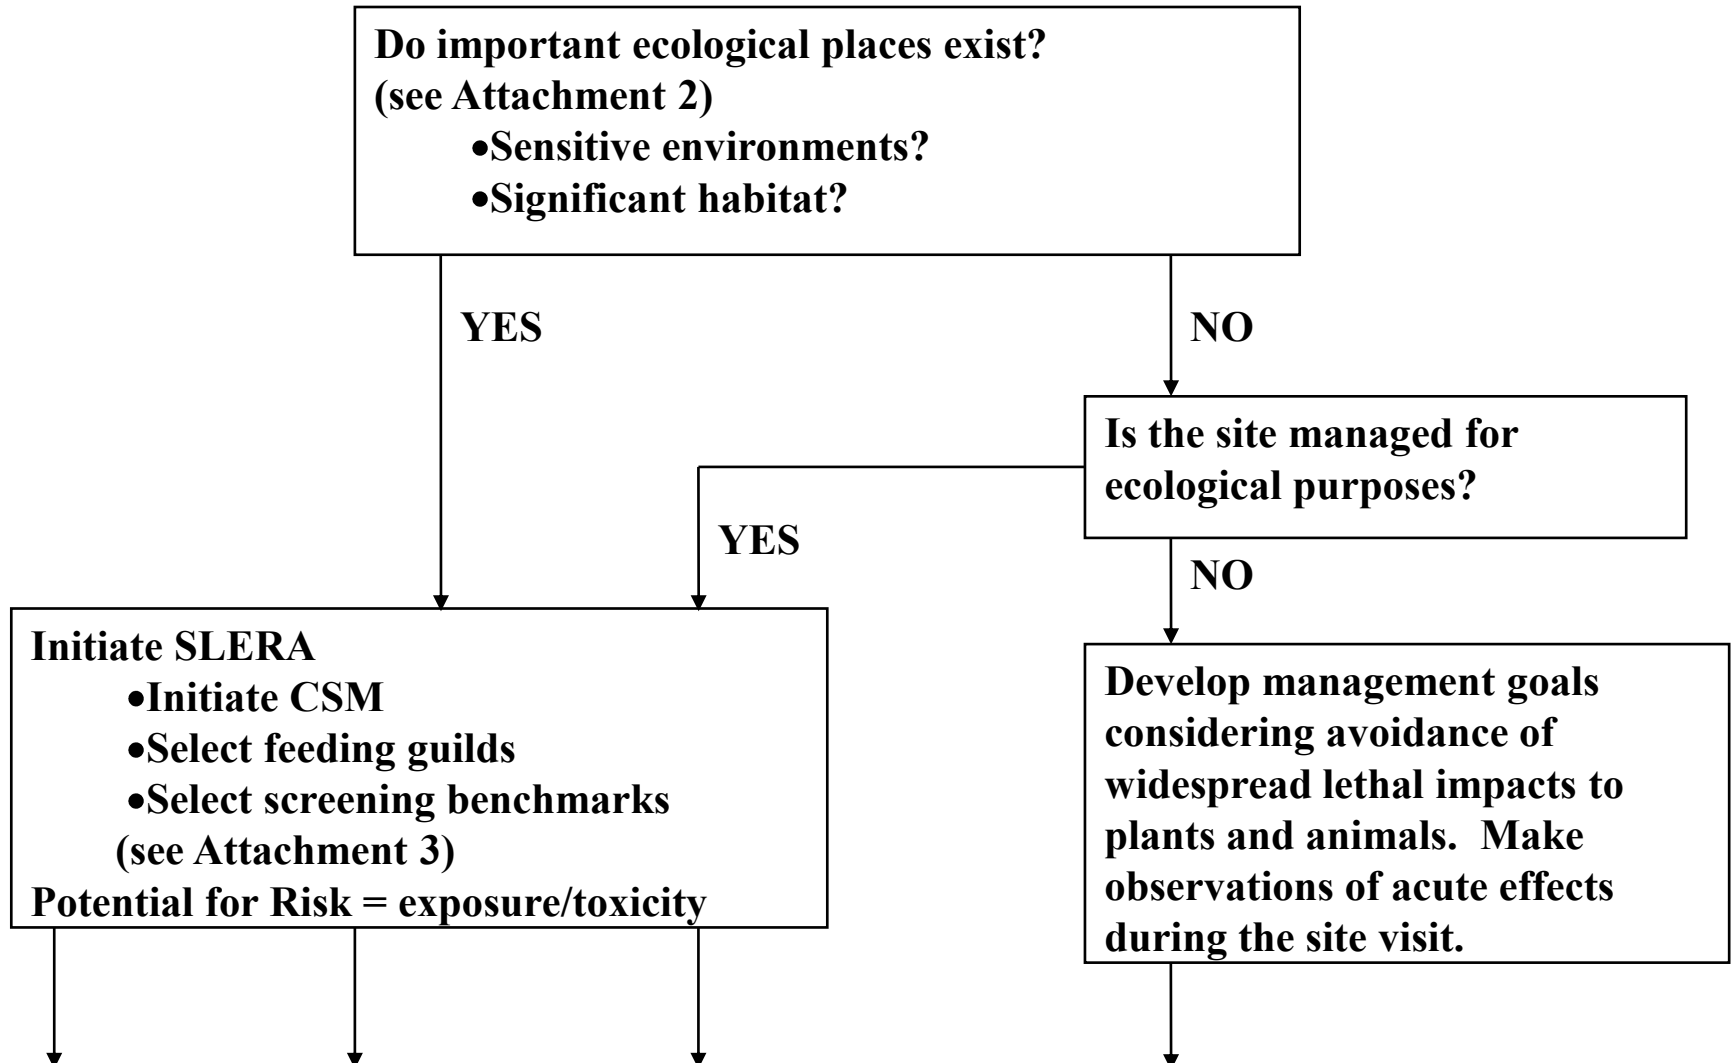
Do important ecological places exist?
(see Attachment 2)
•Sensitive environments?
•Significant habitat?

YES

NO

Is the site managed for ecological purposes?

YES

NO

Initiate SLERA
•Initiate CSM
•Select feeding guilds
•Select screening benchmarks
(see Attachment 3)
Potential for Risk = exposure/toxicity

Develop management goals considering avoidance of widespread lethal impacts to plants and animals. Make observations of acute effects during the site visit.